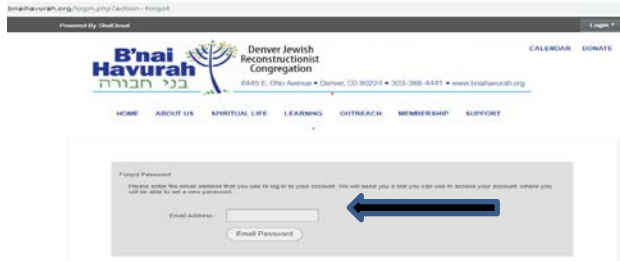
bnaihavurah.org/login.php?action=forgot

Powered By ShulCloud

Login

B'nai Havurah
בני חבורה

Denver Jewish Reconstructionist Congregation

6445 E. Ohio Avenue • Denver, CO 80224 • 303-388-4441 • www.bnaihavurah.org

CALENDAR DONATE

HOME ABOUT US SPIRITUAL LIFE LEARNING OUTREACH MEMBERSHIP SUPPORT

Forgot Password

Please enter the email address that you use to log in to your account. We will send you a link you can use to access your account, where you will be able to set a new password.

Email Address:

Email Password